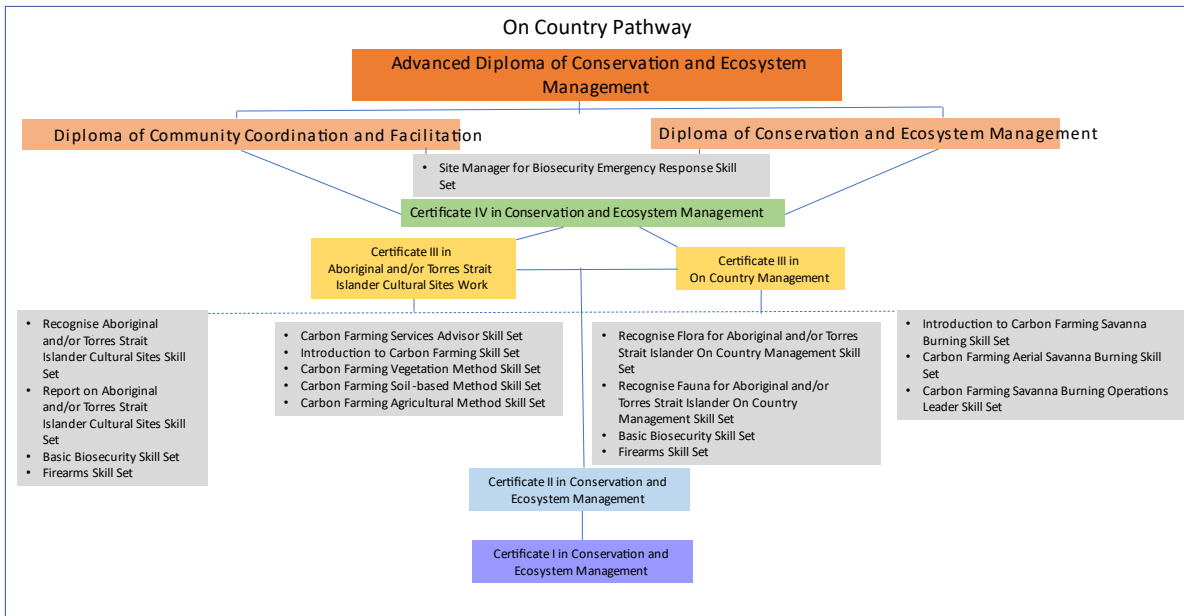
On Country Pathway

Advanced Diploma of Conservation and Ecosystem Management

Diploma of Community Coordination and Facilitation

Diploma of Conservation and Ecosystem Management

- Site Manager for Biosecurity Emergency Response Skill Set

Certificate IV in Conservation and Ecosystem Management

Certificate III in Aboriginal and/or Torres Strait Islander Cultural Sites Work

Certificate III in On Country Management

- Recognise Aboriginal and/or Torres Strait Islander Cultural Sites Skill Set
- Report on Aboriginal and/or Torres Strait Islander Cultural Sites Skill Set
- Basic Biosecurity Skill Set
- Firearms Skill Set

- Carbon Farming Services Advisor Skill Set
- Introduction to Carbon Farming Skill Set
- Carbon Farming Vegetation Method Skill Set
- Carbon Farming Soil-based Method Skill Set
- Carbon Farming Agricultural Method Skill Set

- Recognise Flora for Aboriginal and/or Torres Strait Islander On Country Management Skill Set
- Recognise Fauna for Aboriginal and/or Torres Strait Islander On Country Management Skill Set
- Basic Biosecurity Skill Set
- Firearms Skill Set

- Introduction to Carbon Farming Savanna Burning Skill Set
- Carbon Farming Aerial Savanna Burning Skill Set
- Carbon Farming Savanna Burning Operations Leader Skill Set

Certificate II in Conservation and Ecosystem Management

Certificate I in Conservation and Ecosystem Management